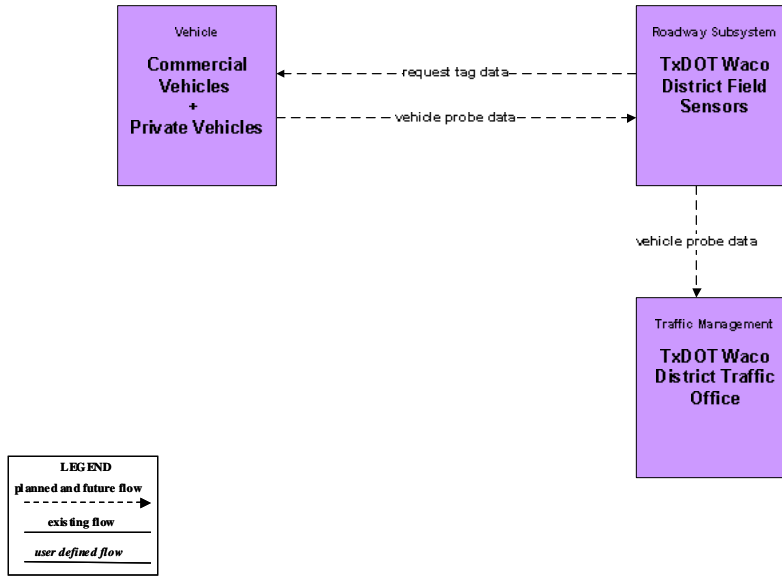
Vehicle

Commercial Vehicles + Private Vehicles

Roadway Subsystem

TxDOT Waco District Field Sensors

request tag data

vehicle probe data

vehicle probe data

Traffic Management

TxDOT Waco District Traffic Office

LEGEND

planned and future flow

existing flow

user defined flow